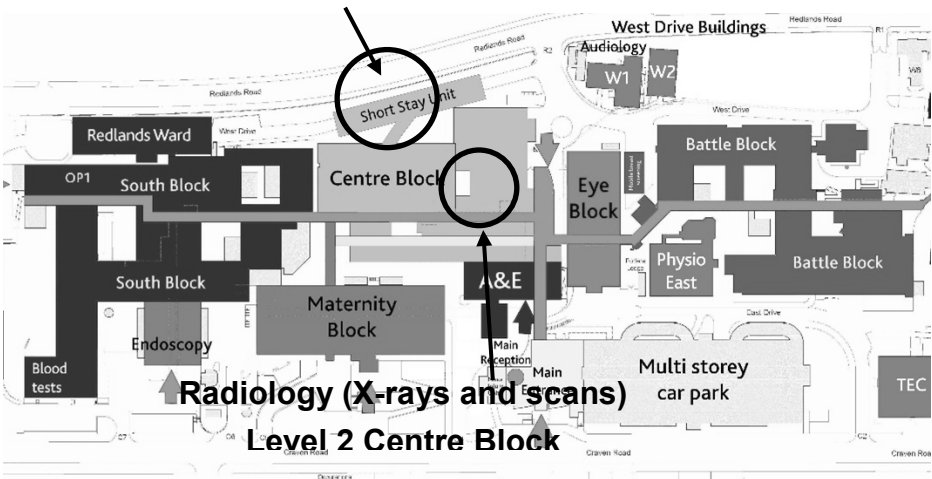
West Drive Buildings
Redlands Road
Redlands Road
Audiology
W1
W2
Redlands Road
West Drive
Short Stay Unit
Redlands Ward
West Drive
Battle Block
OP1
South Block
Centre Block
Eye Block
South Block
Physio East
Battle Block
A&E
Maternity Block
East Drive
Blood tests
Endoscopy
Main Reception
Main Entrance
Multi storey car park
TEC
Radiology (X-rays and scans)
Level 2 Centre Block
Craven Road
Craven Road
Craven Road